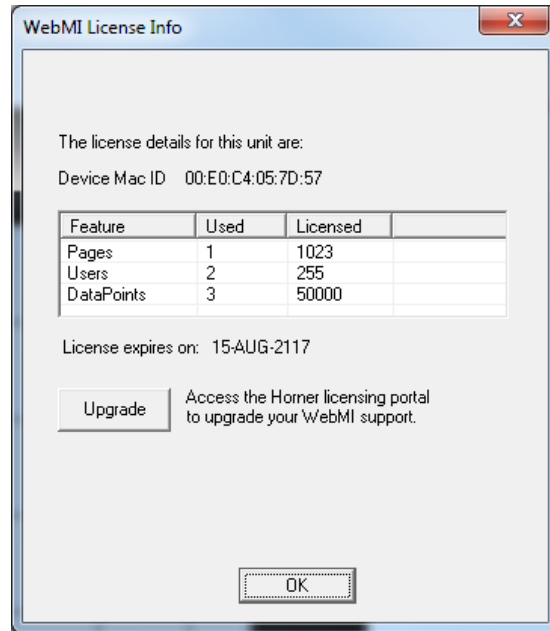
WebMI License Info

The license details for this unit are:

Device Mac ID 00:E0:C4:05:7D:57

| Feature | Used | Licensed | |
|---|---|---|---|
| Pages | 1 | 1023 | |
| Users | 2 | 255 | |
| DataPoints | 3 | 50000 | |

License expires on: 15-AUG-2117

Upgrade

Access the Horner licensing portal to upgrade your WebMI support.

OK